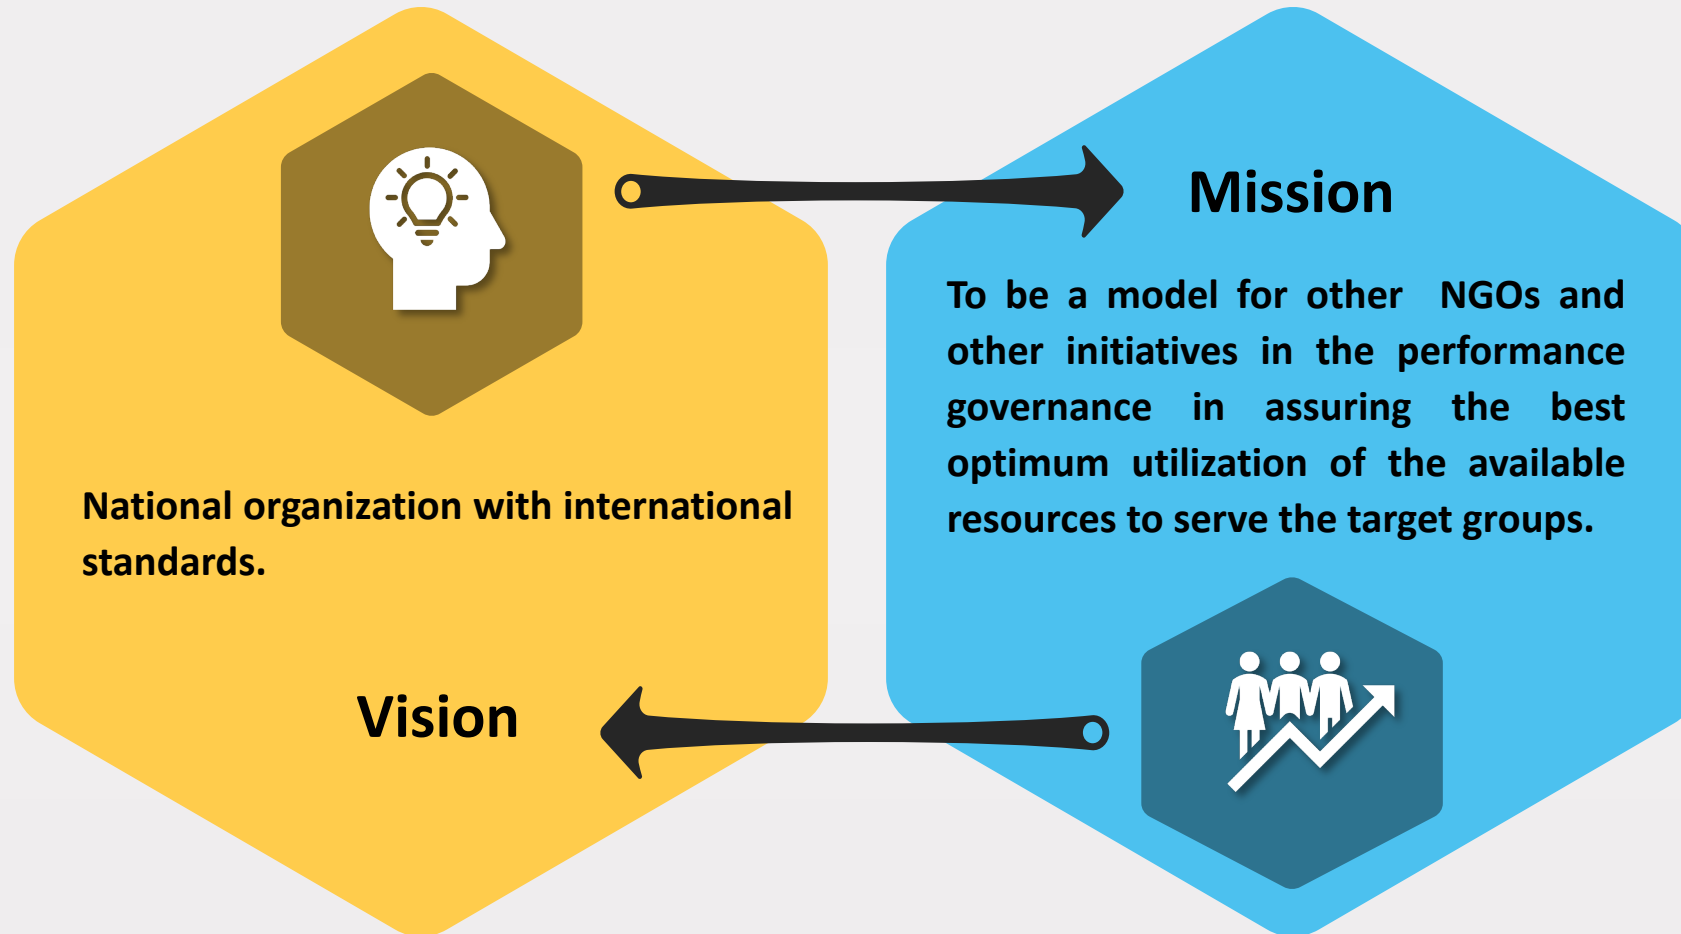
Mission

To be a model for other NGOs and other initiatives in the performance governance in assuring the best optimum utilization of the available resources to serve the target groups.

National organization with international standards.

Vision